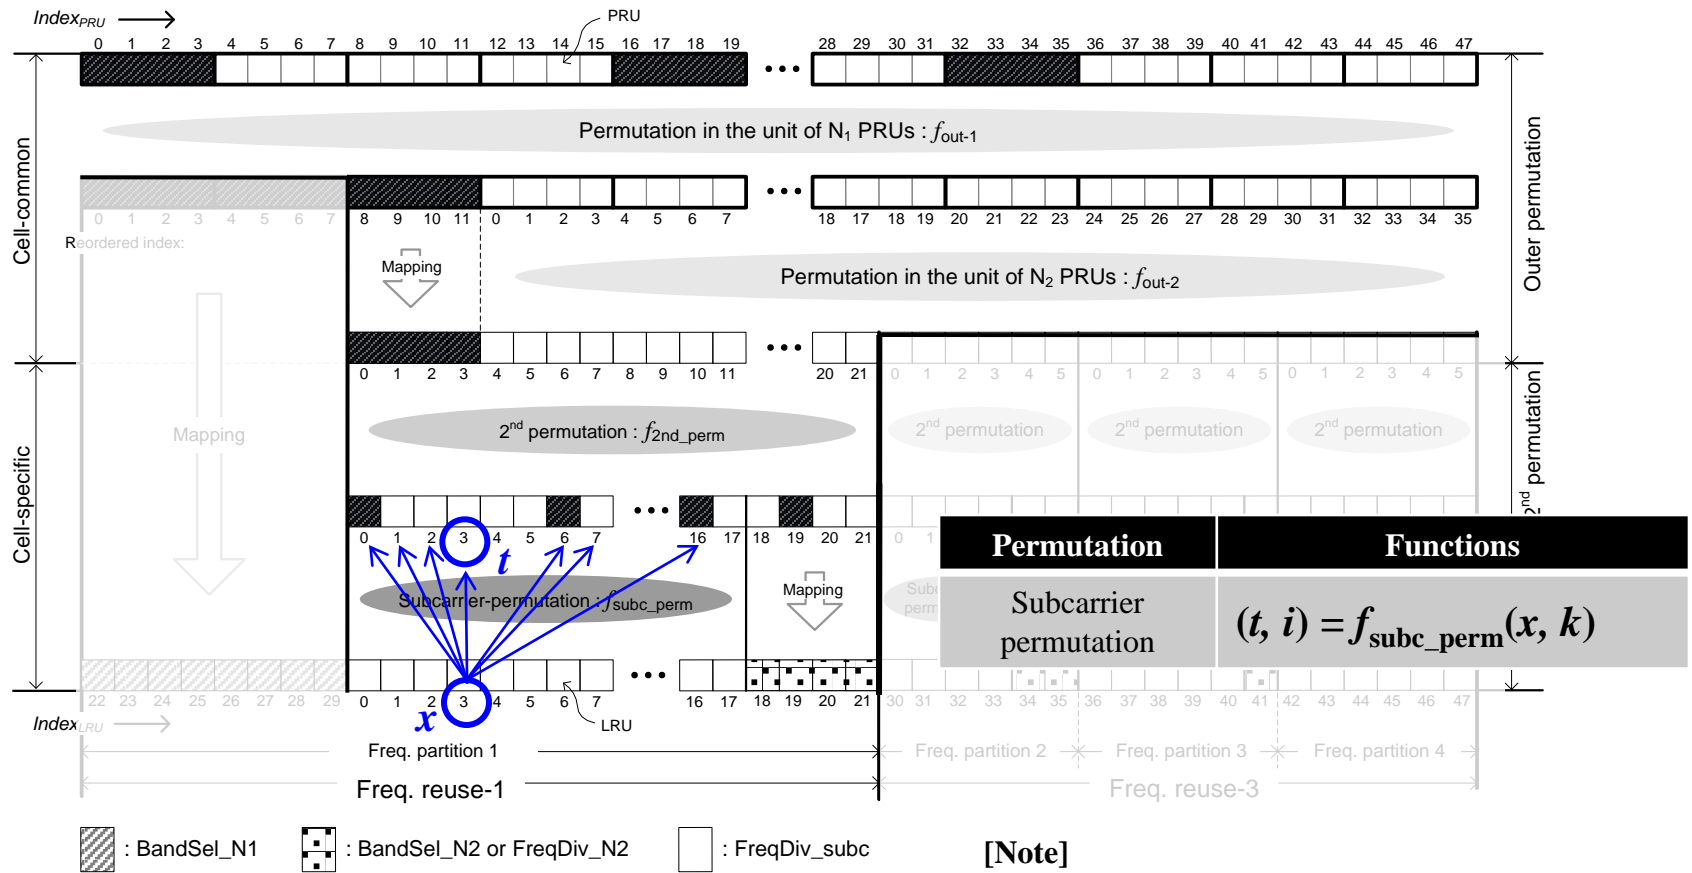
$Index_{PRU}$ PRU

0 1 2 3 4 5 6 7 8 9 10 11 12 13 14 15 16 17 18 19 ••• 28 29 30 31 32 33 34 35 36 37 38 39 40 41 42 43 44 45 46 47

Permutation in the unit of $N_1$ PRUs : $f_{out\text{-}1}$

Cell-common

Outer permutation

••• 

0 1 2 3 4 5 6 7 8 9 10 11 0 1 2 3 4 5 6 7 18 17 18 19 20 21 22 23 24 25 26 27 28 29 30 31 32 33 34 35

Reordered index:

Mapping

Permutation in the unit of $N_2$ PRUs : $f_{out\text{-}2}$

••• 

0 1 2 3 4 5 6 7 8 9 10 11 20 21 0 1 2 3 4 5 0 1 2 3 4 5 0 1 2 3 4 5

Mapping

$2^{nd}$ permutation : $f_{2nd\_perm}$

$2^{nd}$ permutation $2^{nd}$ permutation $2^{nd}$ permutation

$2^{nd}$ permutation

Cell-specific

••• 

0 1 2 3 4 5 6 7 16 17 18 19 20 21 0 1

$t$

Subcarrier-permutation : $f_{subc\_perm}$

Mapping

Subc perm

| Permutation | Functions |
|---|---|
| Subcarrier permutation | $(t, i) = f_{subc\_perm}(x, k)$ |

••• 

22 23 24 25 26 27 28 29 0 1 2 3 4 5 6 7 16 17 18 19 20 21 30 31 32 33 34 35 36 37 38 39 40 41 42 43 44 45 46 47

$x$

$Index_{LRU}$ LRU

Freq. partition 1 Freq. partition 2 Freq. partition 3 Freq. partition 4

Freq. reuse-1 Freq. reuse-3

: BandSel_N1 : BandSel_N2 or FreqDiv_N2 : FreqDiv_subc

[Note]